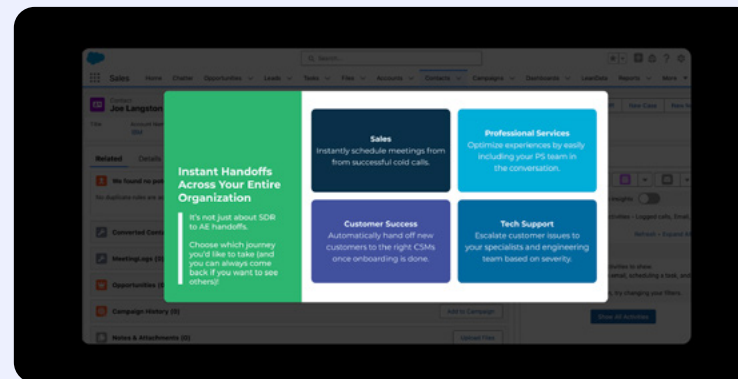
Search...

Sales Home Chatter Opportunities Leads Tasks Files Accounts Contacts Campaigns Dashboards LeanData Reports More

Joe Langston

Related Details

We found no potential duplicates

Converted Contacts

MeetingLogs (0)

Opportunities (0)

Campaign History (0)

Add to Campaign

Notes & Attachments (0)

Upload Files

Show All Activities

Instant Handoffs Across Your Entire Organization

It's not just about SDR to AE handoffs.

Choose which journey you'd like to take (and you can always come back if you want to see others)!

Sales
Instantly schedule meetings from from successful cold calls.

Professional Services
Optimize experiences by easily including your PS team in the conversation.

Customer Success
Automatically hand off new customers to the right CSMs once onboarding is done.

Tech Support
Escalate customer issues to your specialists and engineering team based on severity.